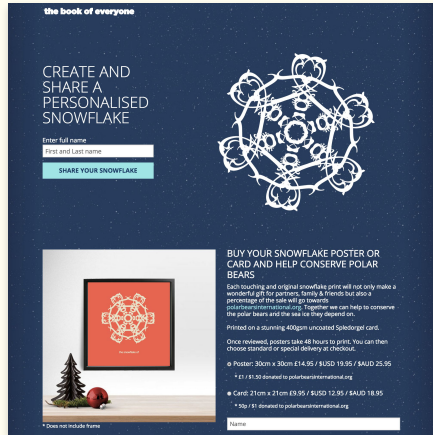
the book of everyone

CREATE AND SHARE A PERSONALISED SNOWFLAKE

Enter full name

First and Last name

SHARE YOUR SNOWFLAKE

BUY YOUR SNOWFLAKE POSTER OR CARD AND HELP CONSERVE POLAR BEARS

Each touching and original snowflake print will not only make a wonderful gift for partners, family & friends but also a percentage of the sale will go towards polarbearsinternational.org. Together we can help to conserve the polar bears and the sea ice they depend on.

Printed on a stunning 400gsm uncoated Splendorgel card.

Once reviewed, posters take 48 hours to print. You can then choose standard or special delivery at checkout.

Poster: 30cm x 30cm £14.95 / $USD 19.95 / $AUD 25.95

* £1 / $1.50 donated to polarbearsinternational.org

Card: 21cm x 21cm £9.95 / $USD 12.95 / $AUD 18.95

* 50p / $1 donated to polarbearsinternational.org

* Does not include frame

Name